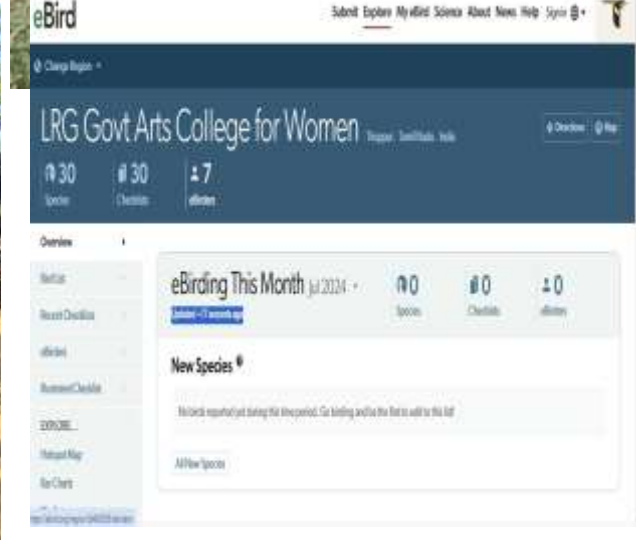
eBird

Submit Explore My eBird Science About News Help Sign in

Change Region

LRG Govt Arts College for Women Tiruppur, Tamil Nadu, India

Overview Map

30 Species

30 Checklists

7 eBirders

Overview

Bird List

Recent Checklists

eBirders

Illustrated Checklist

EXPLORE

Hotspot Map

Bar Charts

eBirding This Month Jul 2024

Updated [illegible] seconds ago

0 Species

0 Checklists

0 eBirders

New Species

No birds reported yet during this time period. Go birding and be the first to add to this list!

All New Species

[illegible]